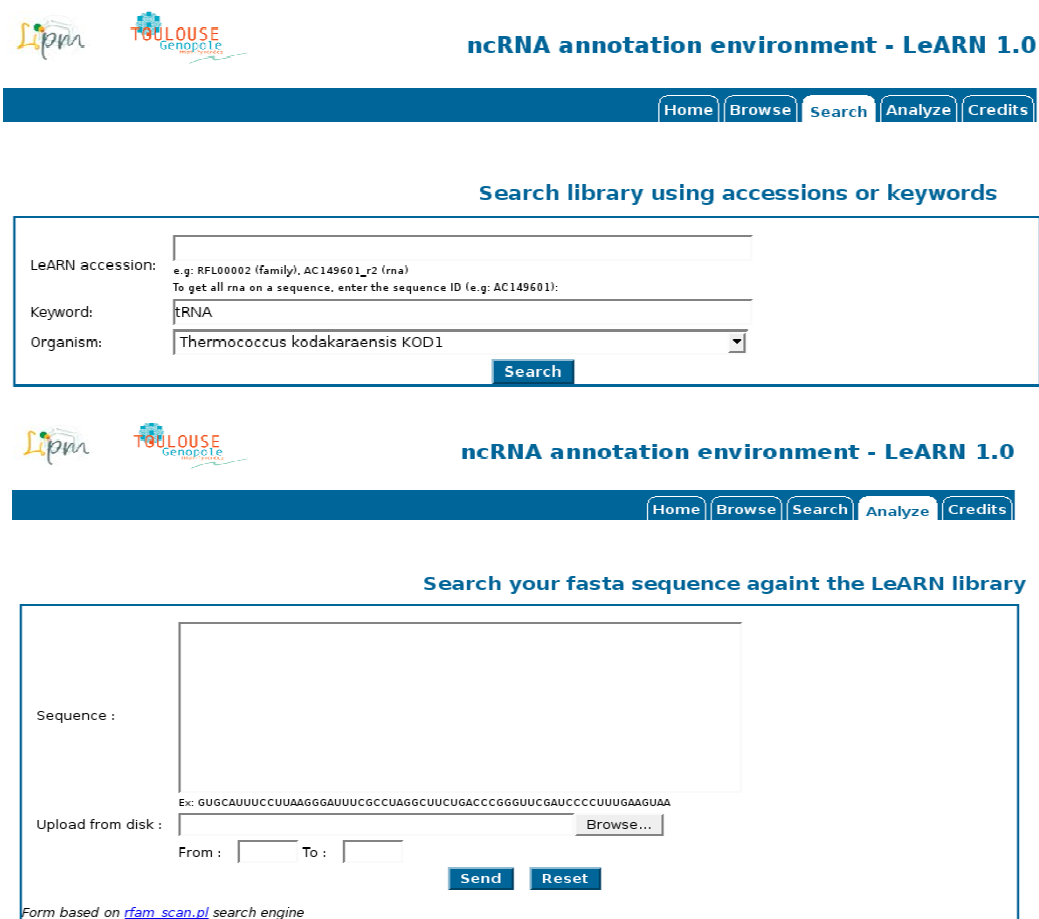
LIPM TOULOUSE Genopole

ncRNA annotation environment - LeARN 1.0

Home Browse Search Analyze Credits

Search library using accessions or keywords

LeARN accession:
e.g: RFL00002 (family), AC149601_r2 (rna)
To get all rna on a sequence, enter the sequence ID (e.g: AC149601):

Keyword: tRNA

Organism: Thermococcus kodakaraensis KOD1

Search

LIPM TOULOUSE Genopole

ncRNA annotation environment - LeARN 1.0

Home Browse Search Analyze Credits

Search your fasta sequence againt the LeARN library

Sequence :

Ex: GUGCAUUUCCUUAAGGGAUUUCGCCUAGGCUUCUGACCCGGGUUCGAUCCCCUUUGAAGUAA

Upload from disk : Browse...

From : To :

Send Reset

Form based on rfam_scan.pl search engine